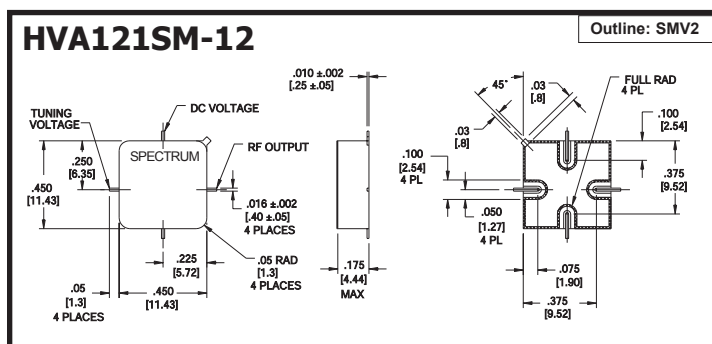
HVA121SM-12

Outline: SMV2

TUNING VOLTAGE

DC VOLTAGE

SPECTRUM

RF OUTPUT

.250 [6.35]

.450 [11.43]

.016 ±.002 [.40 ±.05] 4 PLACES

.225 [5.72]

.05 RAD [1.3] 4 PLACES

.05 [1.3] 4 PLACES

.450 [11.43]

.010 ±.002 [.25 ±.05]

.175 [4.44] MAX

45°

.03 [.8]

.03 [.8]

FULL RAD 4 PL

.100 [2.54]

.100 [2.54] 4 PL

.375 [9.52]

.050 [1.27] 4 PL

.075 [1.90]

.375 [9.52]